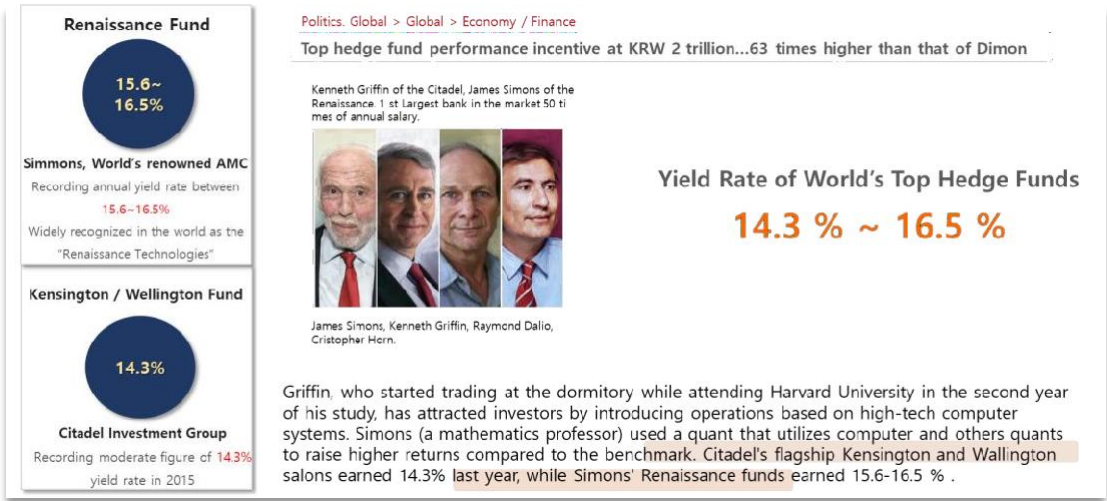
Renaissance Fund

15.6~ 16.5%

Simmons, World's renowned AMC

Recording annual yield rate between 15.6~16.5%

Widely recognized in the world as the "Renaissance Technologies"

Kensington / Wellington Fund

14.3%

Citadel Investment Group

Recording moderate figure of 14.3% yield rate in 2015

Politics. Global > Global > Economy / Finance

Top hedge fund performance incentive at KRW 2 trillion...63 times higher than that of Dimon

Kenneth Griffin of the Citadel, James Simons of the Renaissance. 1 st Largest bank in the market 50 times of annual salary.

James Simons, Kenneth Griffin, Raymond Dalio, Cristopher Horn.

Yield Rate of World's Top Hedge Funds

14.3 % ~ 16.5 %

Griffin, who started trading at the dormitory while attending Harvard University in the second year of his study, has attracted investors by introducing operations based on high-tech computer systems. Simons (a mathematics professor) used a quant that utilizes computer and others quants to raise higher returns compared to the benchmark. Citadel's flagship Kensington and Wallington salons earned 14.3% last year, while Simons' Renaissance funds earned 15.6-16.5 % .